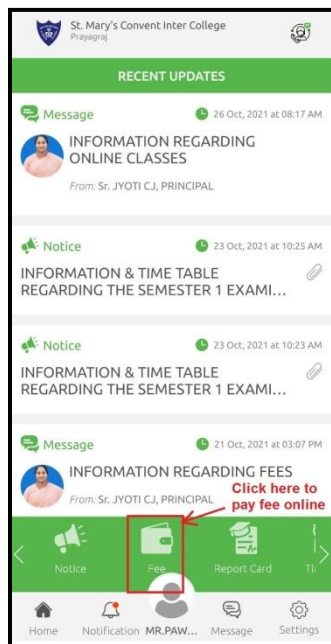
St. Mary's Convent Inter College
Prayagraj

RECENT UPDATES

Message
26 Oct, 2021 at 08:17 AM
INFORMATION REGARDING ONLINE CLASSES
From: Sr. JYOTI CJ, PRINCIPAL

Notice
23 Oct, 2021 at 10:25 AM
INFORMATION & TIME TABLE REGARDING THE SEMESTER 1 EXAMI...

Notice
23 Oct, 2021 at 10:23 AM
INFORMATION & TIME TABLE REGARDING THE SEMESTER 1 EXAMI...

Message
21 Oct, 2021 at 03:07 PM
INFORMATION REGARDING FEES
From: Sr. JYOTI CJ, PRINCIPAL

Click here to pay fee online

Notice
Fee
Report Card
Ti

Home
Notification
MR.PAW...
Message
Settings